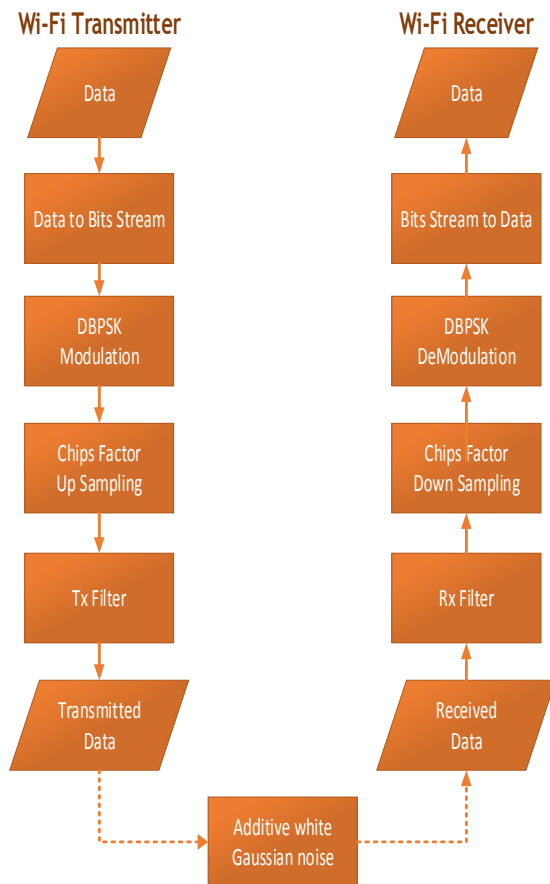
Wi-Fi Transmitter

Data

Data to Bits Stream

DBPSK Modulation

Chips Factor Up Sampling

Tx Filter

Transmitted Data

Wi-Fi Receiver

Data

Bits Stream to Data

DBPSK DeModulation

Chips Factor Down Sampling

Rx Filter

Received Data

Additive white Gaussian noise